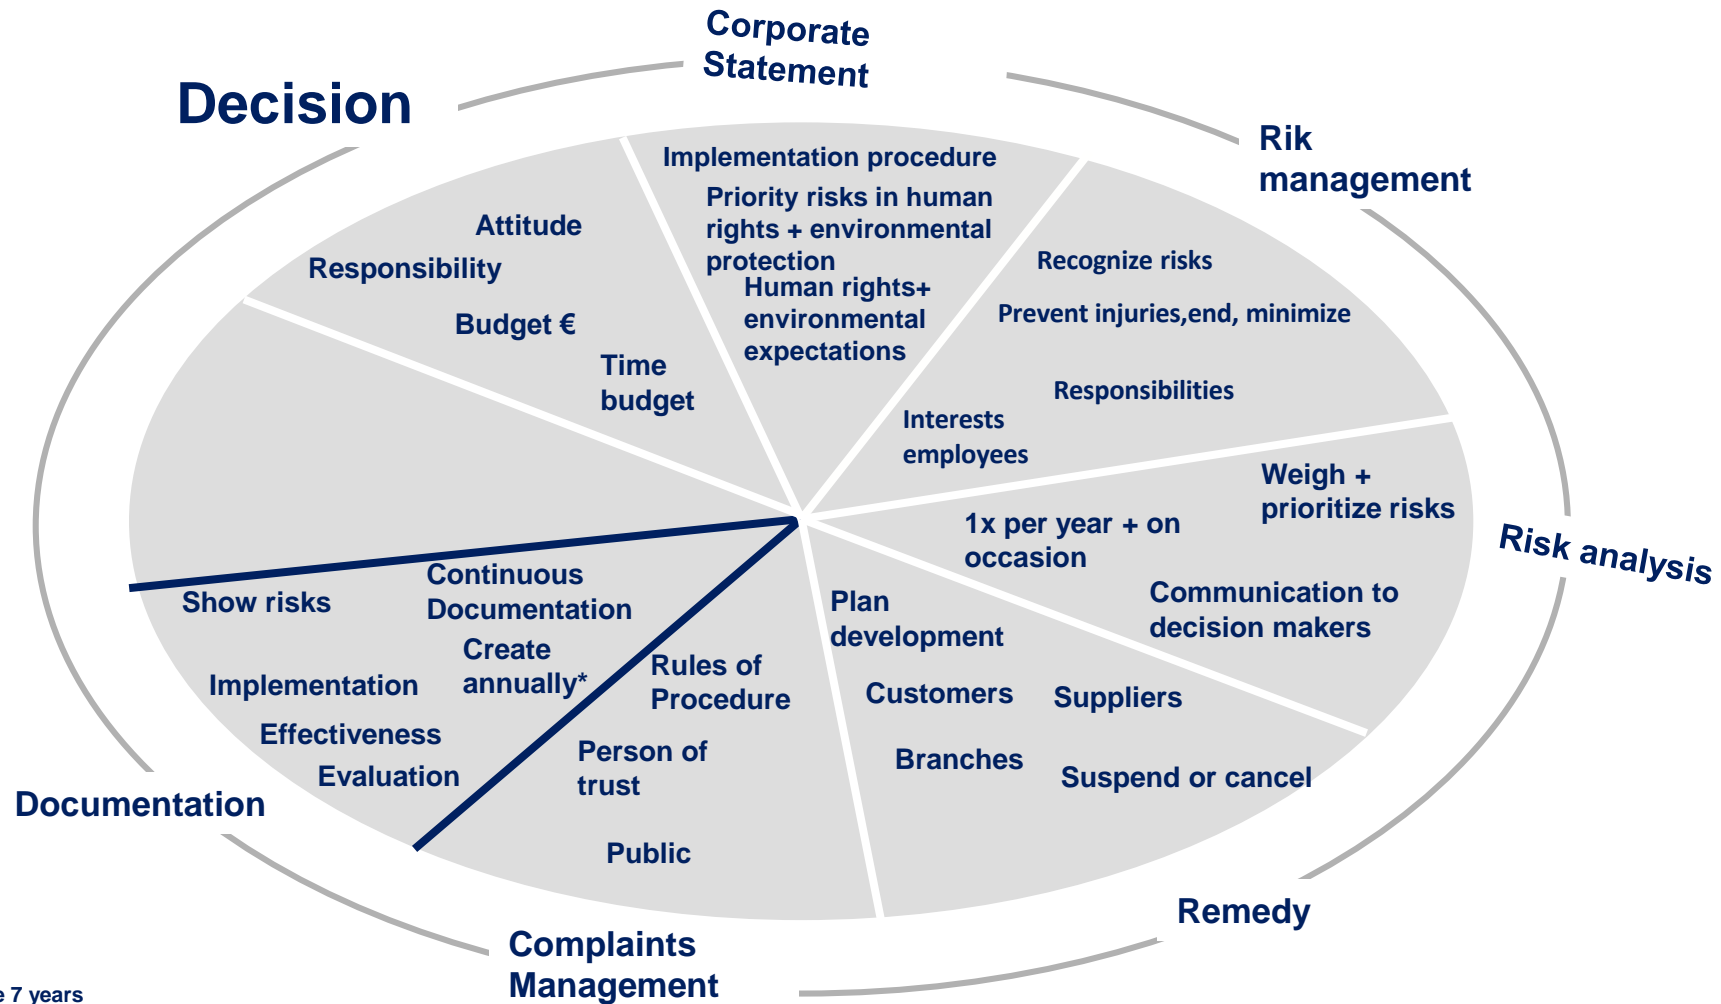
Decision

Corporate Statement

Rik management

Risk analysis

Remedy

Complaints Management

Documentation

Attitude

Responsibility

Budget €

Time budget

Implementation procedure

Priority risks in human rights + environmental protection

Human rights+ environmental expectations

Recognize risks

Prevent injuries,end, minimize

Responsibilities

Interests employees

Weigh + prioritize risks

1x per year + on occasion

Communication to decision makers

Plan development

Customers

Suppliers

Branches

Suspend or cancel

Rules of Procedure

Person of trust

Public

Show risks

Continuous Documentation

Create annually*

Implementation

Effectiveness

Evaluation

e 7 years